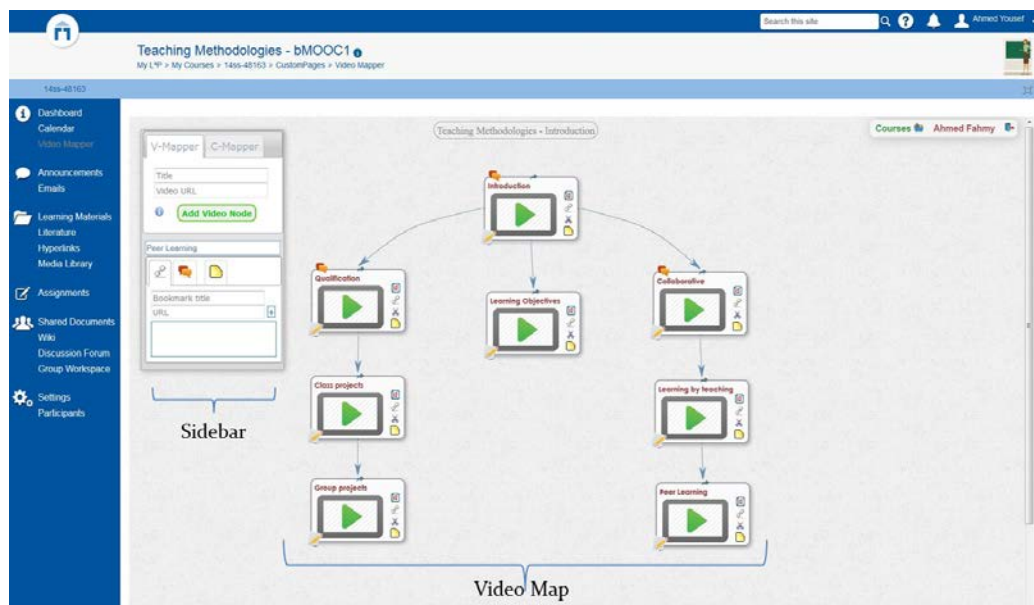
Search this site

Ahmed Yousef

Teaching Methodologies - bMOOC1

My L²P > My Courses > 14ss-48163 > CustomPages > Video Mapper

14ss-48163

Dashboard
Calendar
Video Mapper

Announcements
Emails

Learning Materials
Literature
Hyperlinks
Media Library

Assignments

Shared Documents
Wiki
Discussion Forum
Group Workspace

Settings
Participants

V-Mapper C-Mapper

Title
Video URL
Add Video Node

Peer Learning

Bookmark title
URL

Sidebar

Teaching Methodologies - Introduction

Courses Ahmed Fahmy

Introduction

Qualification

Learning Objectives

Collaborative

Class projects

Learning by teaching

Group projects

Peer Learning

Video Map